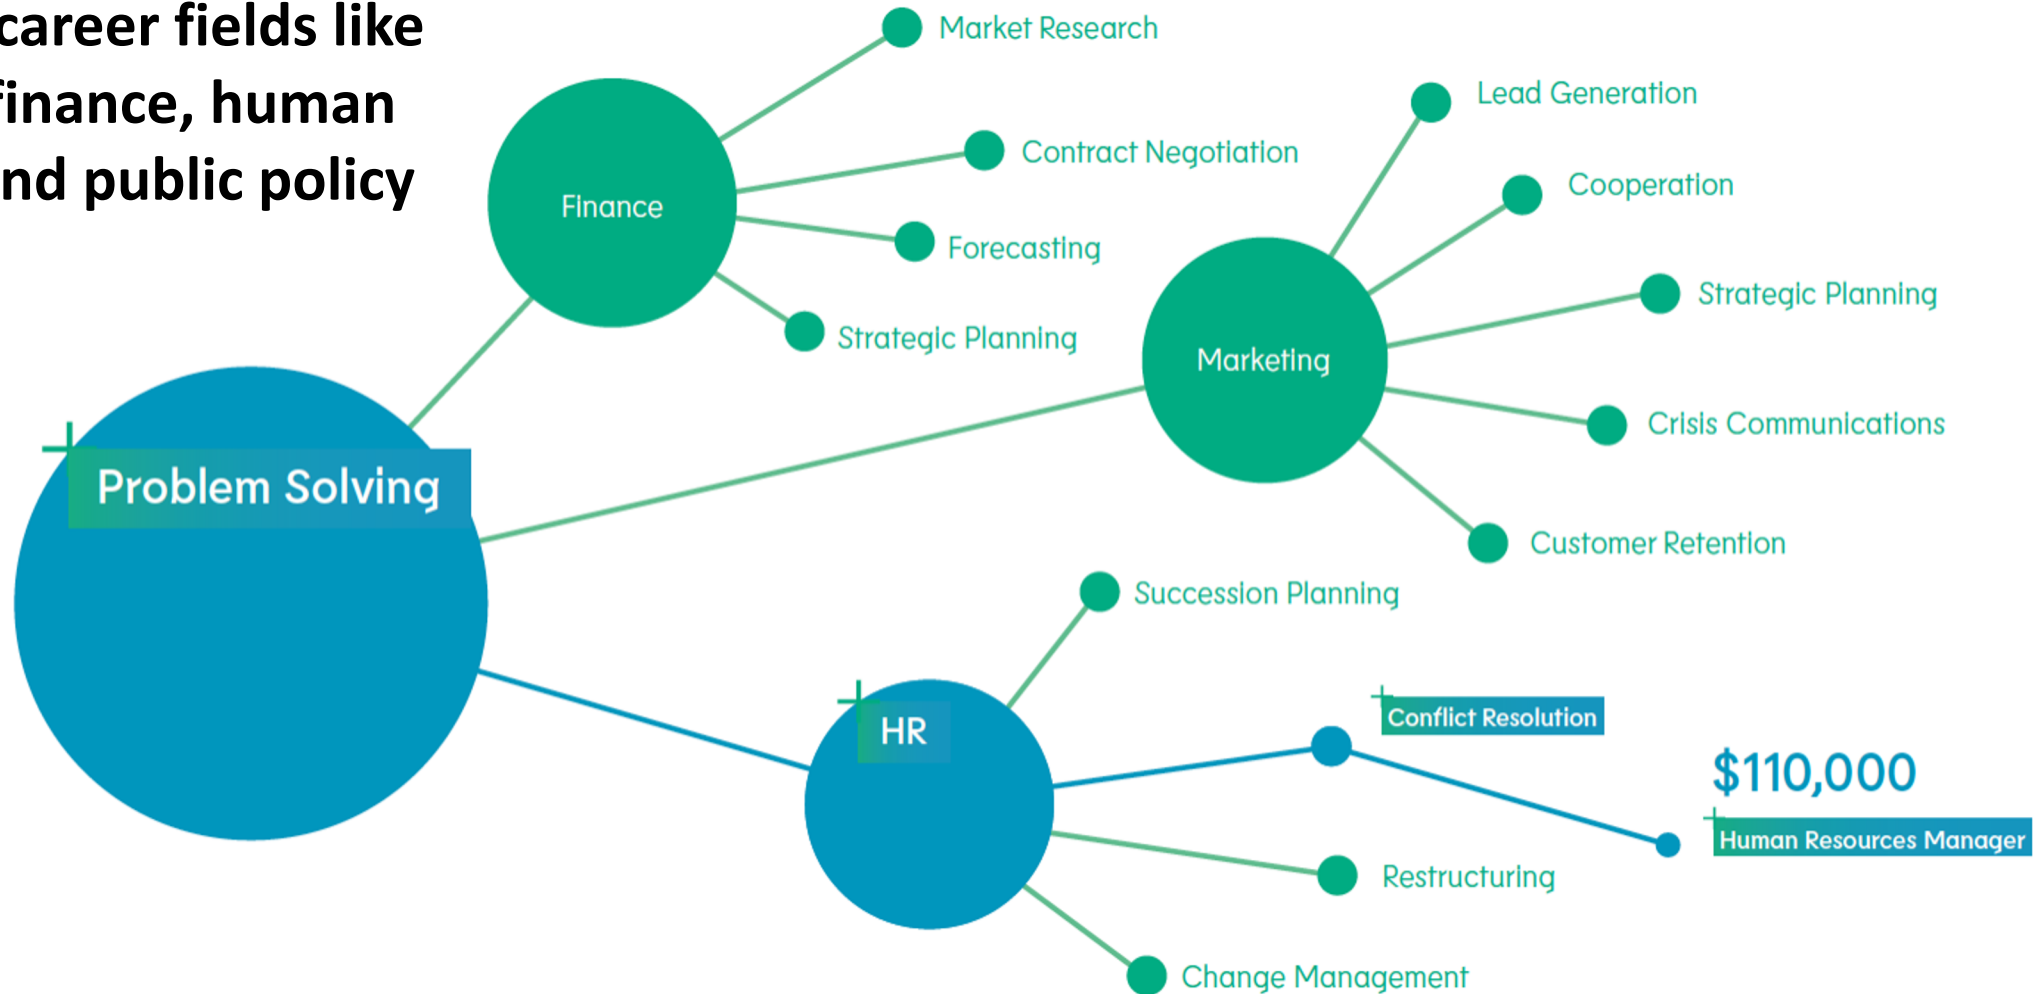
career fields like finance, human nd public policy

Finance
Market Research
Contract Negotiation
Forecasting
Strategic Planning

Marketing
Lead Generation
Cooperation
Strategic Planning
Crisis Communications
Customer Retention

Problem Solving

HR
Succession Planning
Conflict Resolution
$110,000
Human Resources Manager
Restructuring
Change Management